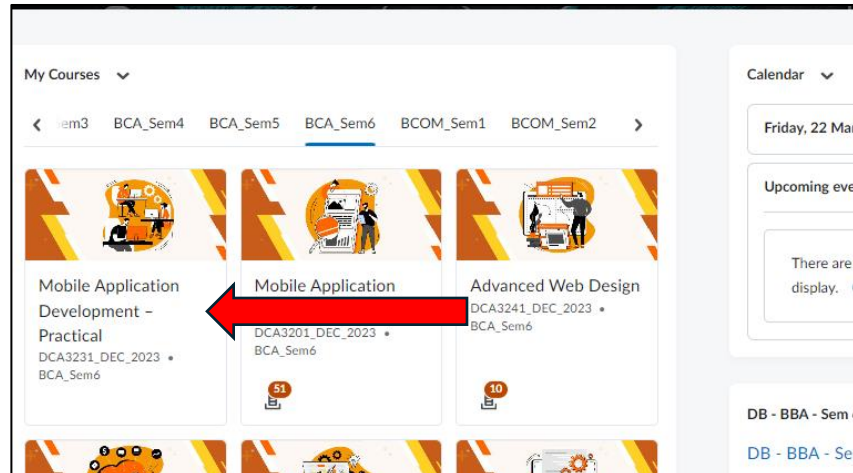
My Courses

em3 BCA_Sem4 BCA_Sem5 BCA_Sem6 BCOM_Sem1 BCOM_Sem2

Mobile Application Development – Practical
DCA3231_DEC_2023 • BCA_Sem6

Mobile Application
DCA3201_DEC_2023 • BCA_Sem6
51

Advanced Web Design
DCA3241_DEC_2023 • BCA_Sem6
10

Calendar

Friday, 22 Mar

Upcoming eve

There are
display.

DB - BBA - Sem

DB - BBA - Se